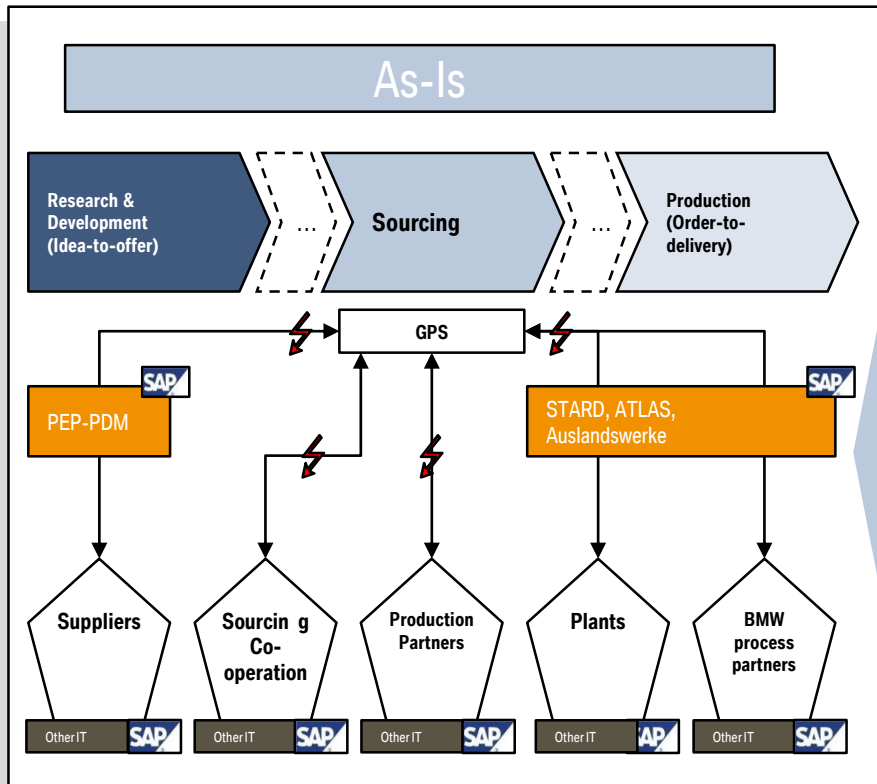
As-Is

Research & Development (Idea-to-offer)

...

Sourcing

...

Production (Order-to-delivery)

GPS

SAP

PEP-PDM

SAP

STARD, ATLAS, Auslandswerke

Suppliers

Sourcin g Co-operation

Production Partners

Plants

BMW process partners

Other IT SAP

Other IT SAP

Other IT SAP

Other IT SAP

Other IT SAP